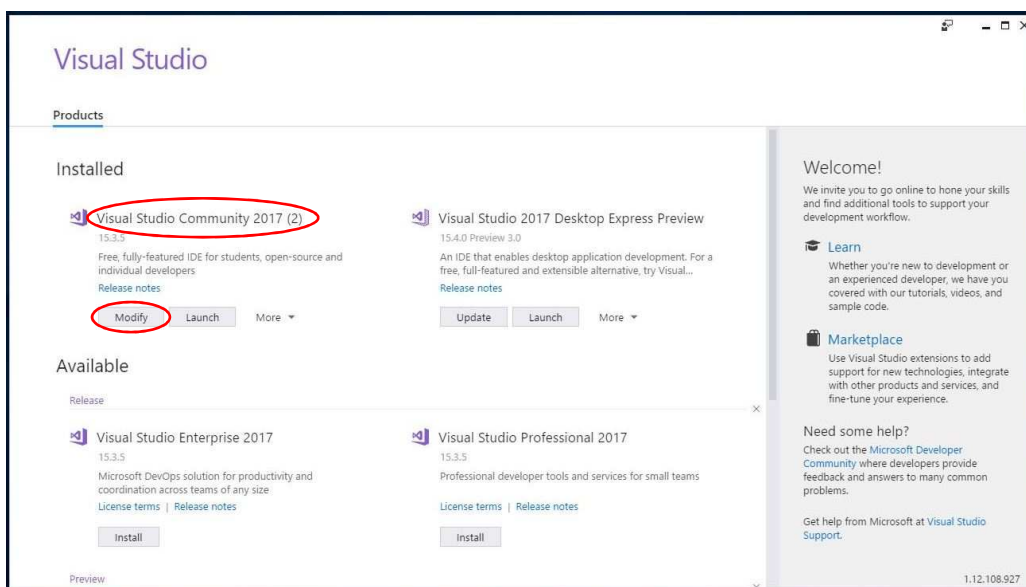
Visual Studio

Products

Installed

Visual Studio Community 2017 (2)
15.3.5
Free, fully-featured IDE for students, open-source and individual developers
Release notes
Modify Launch More

Visual Studio 2017 Desktop Express Preview
15.4.0 Preview 3.0
An IDE that enables desktop application development. For a free, full-featured and extensible alternative, try Visual...
Release notes
Update Launch More

Available

Release

Visual Studio Enterprise 2017
15.3.5
Microsoft DevOps solution for productivity and coordination across teams of any size
License terms | Release notes
Install

Visual Studio Professional 2017
15.3.5
Professional developer tools and services for small teams
License terms | Release notes
Install

Preview

Welcome!
We invite you to go online to hone your skills and find additional tools to support your development workflow.

Learn
Whether you're new to development or an experienced developer, we have you covered with our tutorials, videos, and sample code.

Marketplace
Use Visual Studio extensions to add support for new technologies, integrate with other products and services, and fine-tune your experience.

Need some help?
Check out the Microsoft Developer Community where developers provide feedback and answers to many common problems.

Get help from Microsoft at Visual Studio Support.

1.12.108.927